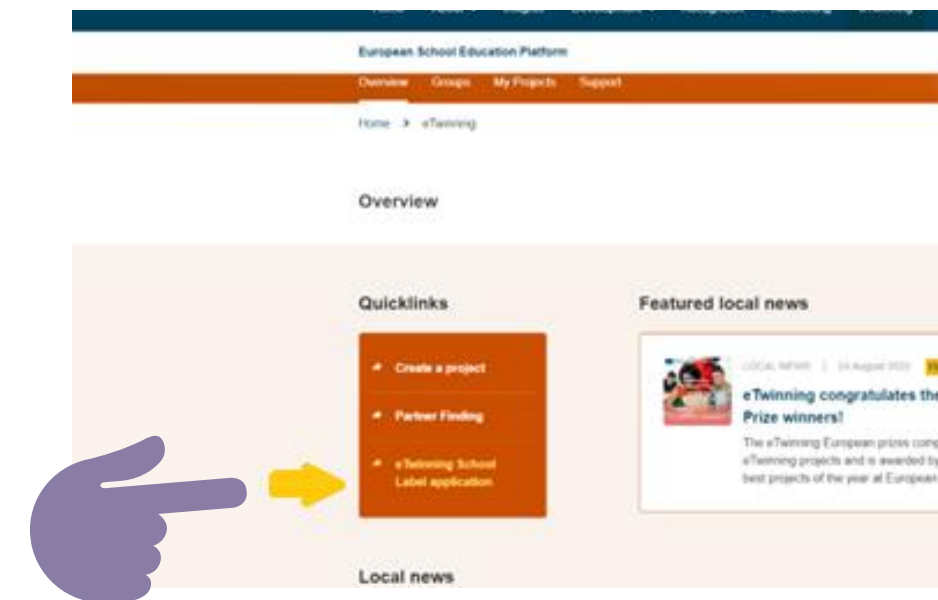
European School Education Platform

Overview Groups My Projects Support

Home > eTwinning

Overview

Quicklinks

Create a project

Partner Finding

eTwinning School Label application

Featured local news

LOCAL NEWS | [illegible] August 202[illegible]

eTwinning congratulates th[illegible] Prize winners!

The eTwinning European prizes com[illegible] eTwinning projects and is awarded by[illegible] best projects of the year at European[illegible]

Local news